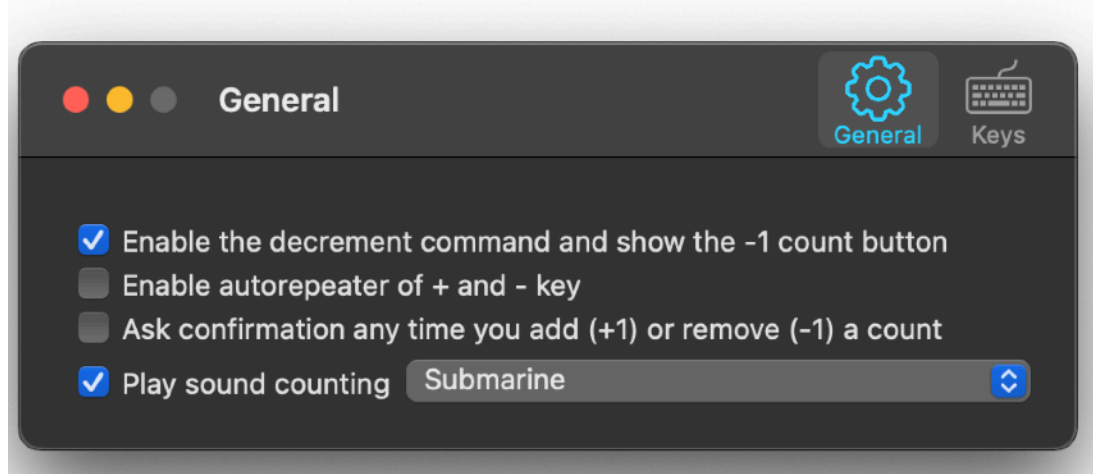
General

General Keys

Enable the decrement command and show the -1 count button
Enable autorepeater of + and - key
Ask confirmation any time you add (+1) or remove (-1) a count
Play sound counting Submarine